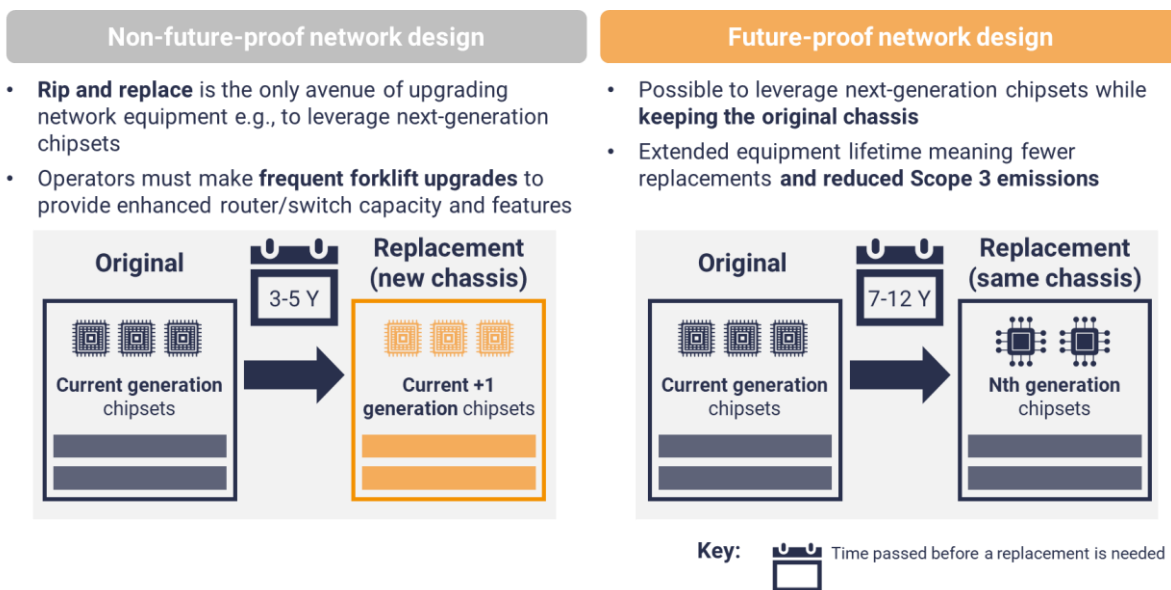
Non-future-proof network design

• **Rip and replace** is the only avenue of upgrading network equipment e.g., to leverage next-generation chipsets
• Operators must make **frequent forklift upgrades** to provide enhanced router/switch capacity and features

Original

Current generation chipsets

3-5 Y

Replacement (new chassis)

Current +1 generation chipsets

Future-proof network design

• Possible to leverage next-generation chipsets while **keeping the original chassis**
• Extended equipment lifetime meaning fewer replacements **and reduced Scope 3 emissions**

Original

Current generation chipsets

7-12 Y

Replacement (same chassis)

Nth generation chipsets

Key: Time passed before a replacement is needed